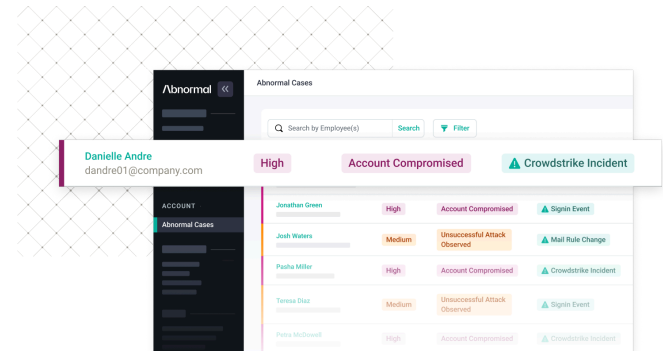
Abnormal

Abnormal Cases

Search by Employee(s)

Search

Filter

Danielle Andre
dandre01@company.com

High

Account Compromised

Crowdstrike Incident

ACCOUNT

Abnormal Cases

| | | | |
|---|---|---|---|
| Jonathan Green | High | Account Compromised | Signin Event |
| Josh Waters | Medium | Unsuccessful Attack Observed | Mail Rule Change |
| Pasha Miller | High | Account Compromised | Crowdstrike Incident |
| Teresa Diaz | Medium | Unsuccessful Attack Observed | Signin Event |
| Petra McDowell | High | Account Compromised | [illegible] |